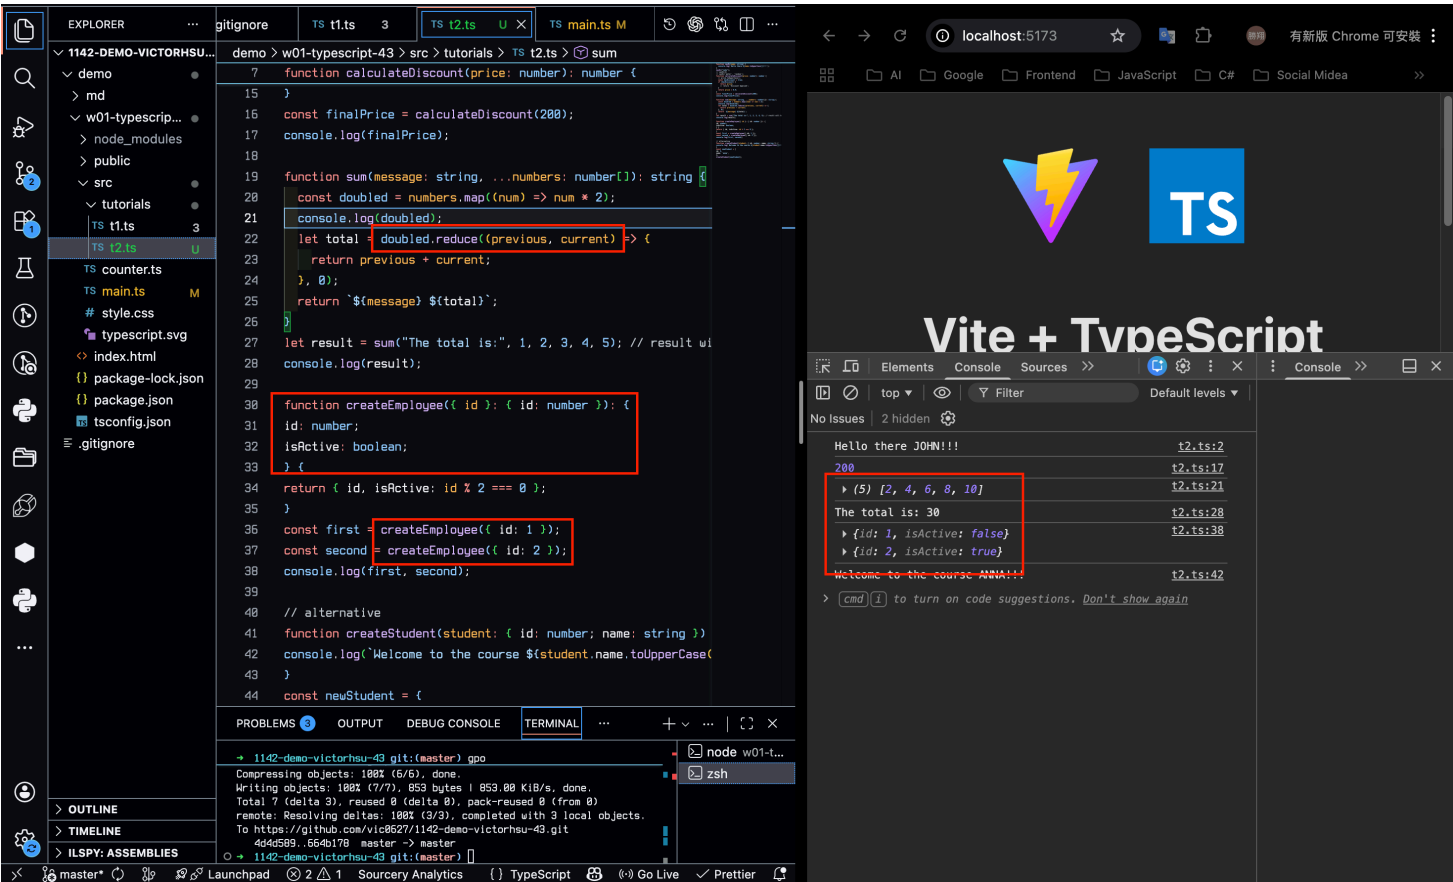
EXPLORER ...
1142-DEMO-VICTORHSU...
demo
md
w01-typescrip...
node_modules
public
src
tutorials
TS t1.ts 3
TS t2.ts U
TS counter.ts
TS main.ts M
# style.css
typescript.svg
index.html
{} package-lock.json
{} package.json
tsconfig.json
.gitignore

OUTLINE
TIMELINE
ILSPY: ASSEMBLIES

.gitignore | TS t1.ts 3 | TS t2.ts U | TS main.ts M

demo > w01-typescript-43 > src > tutorials > TS t2.ts > sum

7 function calculateDiscount(price: number): number {
15 }
16 const finalPrice = calculateDiscount(200);
17 console.log(finalPrice);
18
19 function sum(message: string, ...numbers: number[]): string {
20 const doubled = numbers.map((num) => num * 2);
21 console.log(doubled);
22 let total = doubled.reduce((previous, current) => {
23 return previous + current;
24 }, 0);
25 return `${message} ${total}`;
26 }
27 let result = sum("The total is:", 1, 2, 3, 4, 5); // result wi
28 console.log(result);
29
30 function createEmployee({ id }: { id: number }): {
31 id: number;
32 isActive: boolean;
33 } {
34 return { id, isActive: id % 2 === 0 };
35 }
36 const first = createEmployee({ id: 1 });
37 const second = createEmployee({ id: 2 });
38 console.log(first, second);
39
40 // alternative
41 function createStudent(student: { id: number; name: string })
42 console.log(`Welcome to the course ${student.name.toUpperCase(
43 }
44 const newStudent = {

PROBLEMS 3 OUTPUT DEBUG CONSOLE TERMINAL ...

→ 1142-demo-victorhsu-43 git:(master) gpo
Compressing objects: 100% (6/6), done.
Writing objects: 100% (7/7), 853 bytes | 853.00 KiB/s, done.
Total 7 (delta 3), reused 0 (delta 0), pack-reused 0 (from 0)
remote: Resolving deltas: 100% (3/3), completed with 3 local objects.
To https://github.com/vic0527/1142-demo-victorhsu-43.git
4d4d509..664b178 master -> master
→ 1142-demo-victorhsu-43 git:(master)

node w01-t...
zsh

master* Launchpad ⊗ 2 ⚠ 1 Sourcery Analytics {} TypeScript Go Live ✓ Prettier

localhost:5173
有新版 Chrome 可安裝
AI Google Frontend JavaScript C# Social Midea

TS
Vite + TypeScript

Elements Console Sources » Console »
top ▾ Filter Default levels ▾
No Issues 2 hidden

Hello there JOHN!!! t2.ts:2
200 t2.ts:17
▸ (5) [2, 4, 6, 8, 10] t2.ts:21
The total is: 30 t2.ts:28
▸ {id: 1, isActive: false} t2.ts:38
▸ {id: 2, isActive: true}
Welcome to the course ANNA!!! t2.ts:42
cmd i to turn on code suggestions. Don't show again